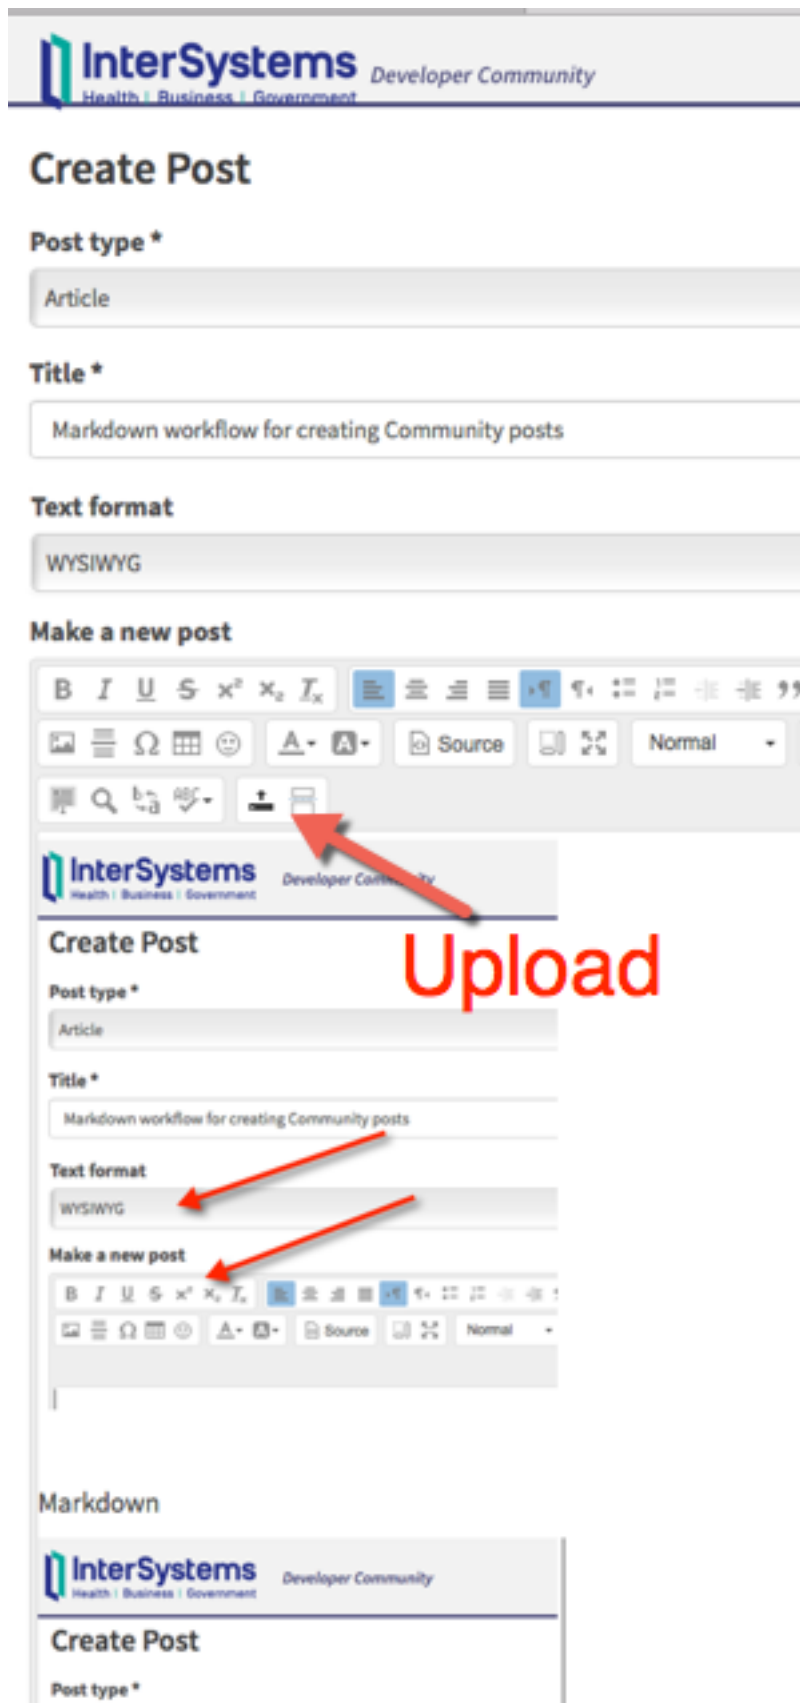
InterSystems Health | Business | Government Developer Community

Create Post

Post type *

Article

Title *

Markdown workflow for creating Community posts

Text format

WYSIWYG

Make a new post

B I U S $x^2$ $x_2$ $T_x$

Source Normal

InterSystems Health | Business | Government Developer Com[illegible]ty

Upload

Create Post

Post type *

Article

Title *

Markdown workflow for creating Community posts

Text format

WYSIWYG

Make a new post

B I U S $x^2$ $x_2$ $T_x$

Source Normal

Markdown

InterSystems Health | Business | Government Developer Community

Create Post

Post type *